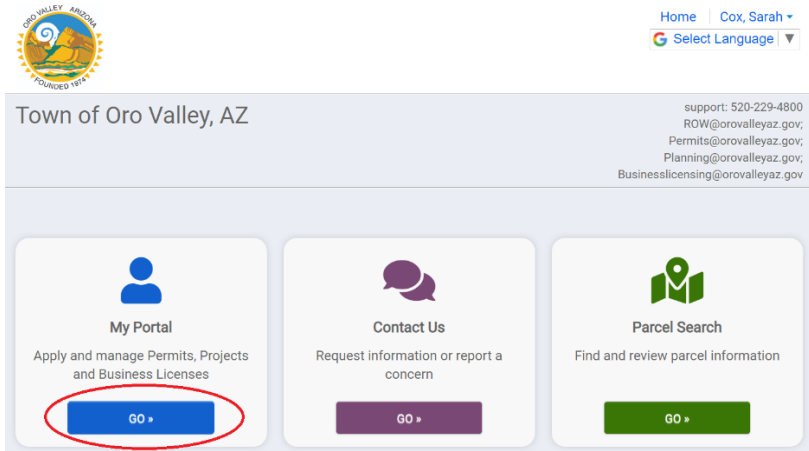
ORO VALLEY ARIZONA
FOUNDED 1974

Home | Cox, Sarah
Select Language

Town of Oro Valley, AZ

support: 520-229-4800
ROW@orovalleyaz.gov;
Permits@orovalleyaz.gov;
Planning@orovalleyaz.gov;
Businesslicensing@orovalleyaz.gov

My Portal
Apply and manage Permits, Projects and Business Licenses
GO »

Contact Us
Request information or report a concern
GO »

Parcel Search
Find and review parcel information
GO »